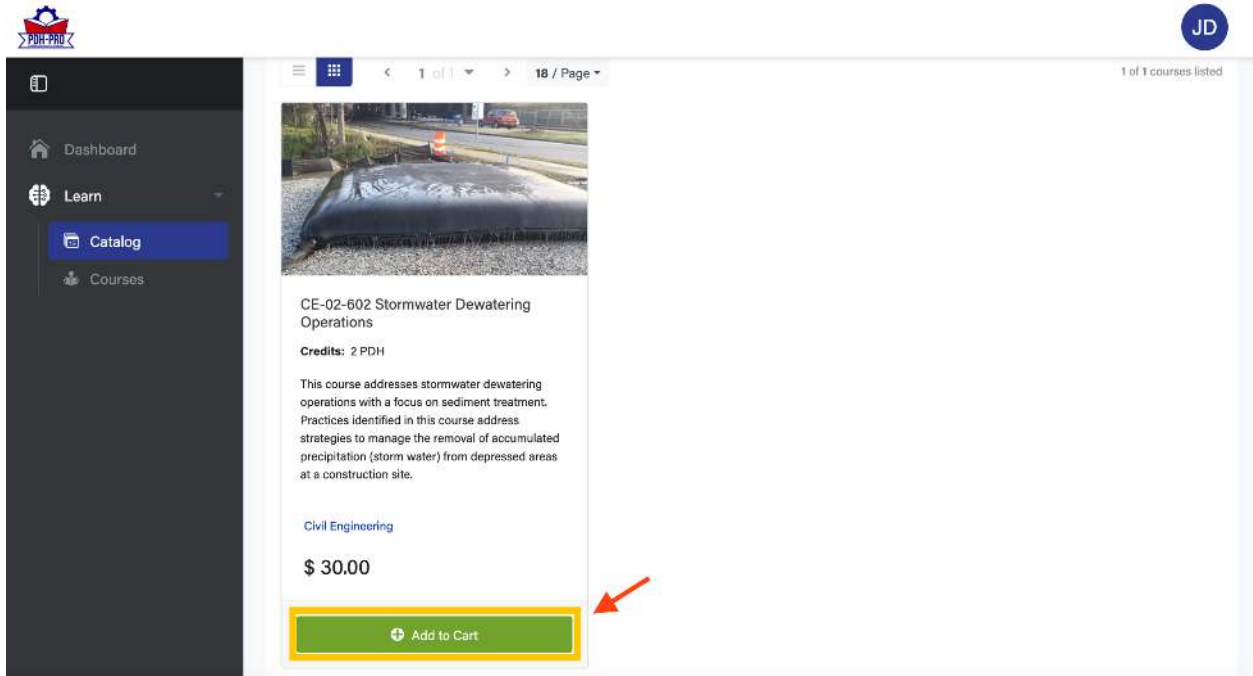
PDH-PRO

JD

Dashboard

Learn

Catalog

Courses

1 of 1

18 / Page

1 of 1 courses listed

CE-02-602 Stormwater Dewatering Operations

Credits: 2 PDH

This course addresses stormwater dewatering operations with a focus on sediment treatment. Practices identified in this course address strategies to manage the removal of accumulated precipitation (storm water) from depressed areas at a construction site.

Civil Engineering

$ 30.00

Add to Cart